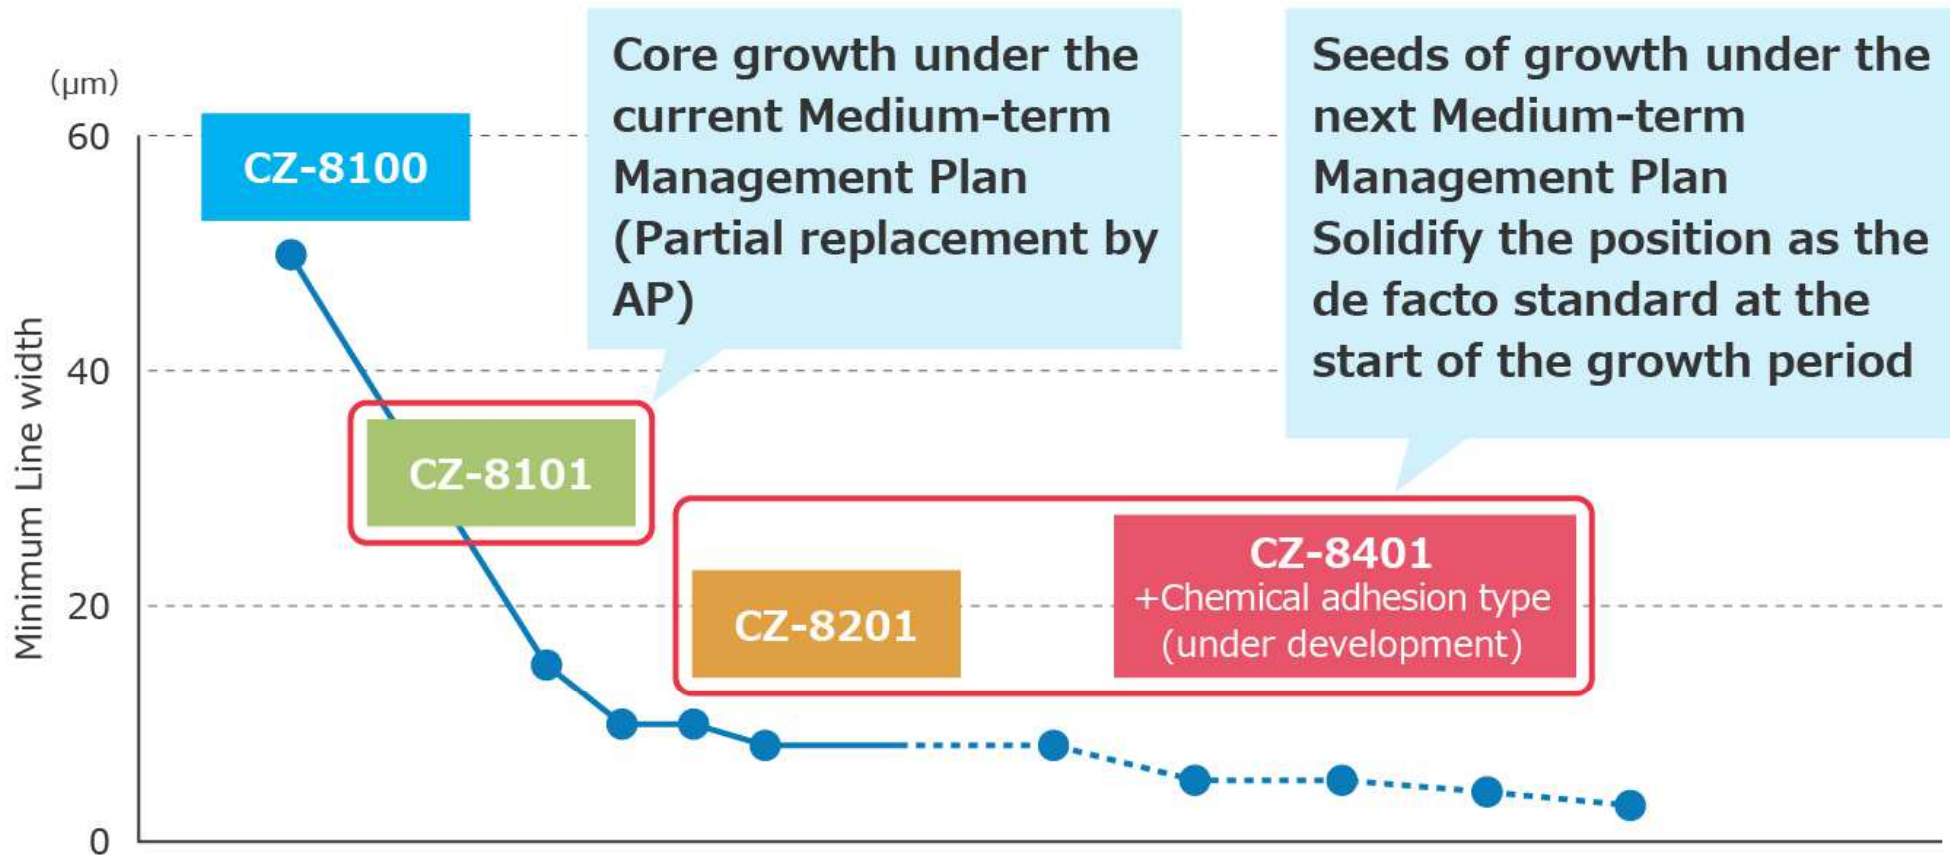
(μm)

60

40

20

0

Minimum Line width

CZ-8100

Core growth under the current Medium-term Management Plan (Partial replacement by AP)

Seeds of growth under the next Medium-term Management Plan Solidify the position as the de facto standard at the start of the growth period

CZ-8101

CZ-8201

CZ-8401
+Chemical adhesion type (under development)